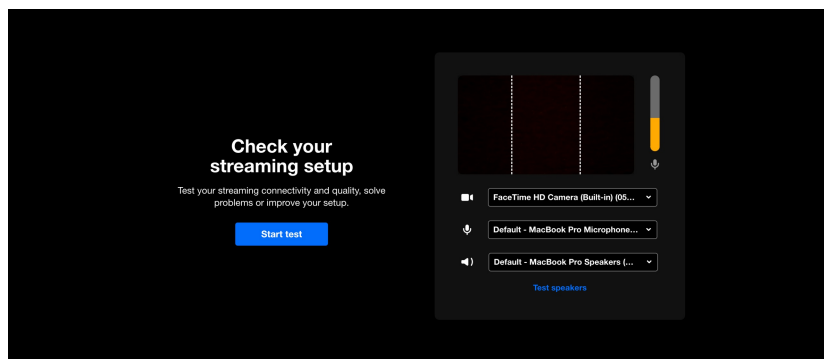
Check your streaming setup

Test your streaming connectivity and quality, solve problems or improve your setup.

Start test

FaceTime HD Camera (Built-in) (05...

Default - MacBook Pro Microphone...

Default - MacBook Pro Speakers (...

Test speakers